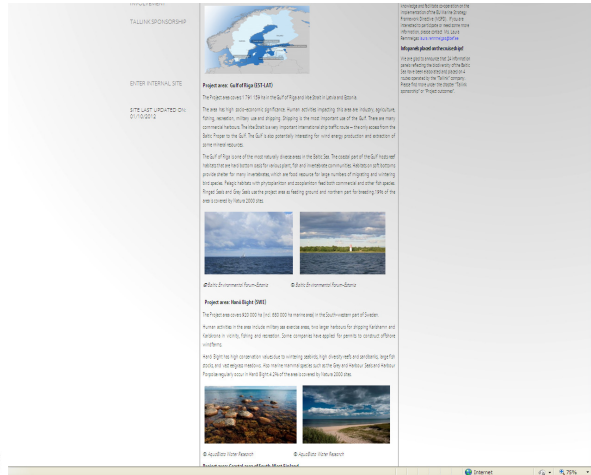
TALLINK SPONSORSHIP

ENTER INTERNAL SITE

SITE LAST UPDATED ON: 01/10/2012

Project area: Gulf of Riga (EST-LAT)

The Project area covers 1 761 154 ha in the Gulf of Riga and Irbe Strait in Latvia and Estonia.

The area has high socio-economic significance. Human activities impacting this area are: industry, agriculture, fishing, recreation, military use and shipping. Shipping is the most important use of the Gulf. There are many commercial harbours. The Irbe Strait is a very important international ship traffic route – the only access from the Baltic Proper to the Gulf. The Gulf is also potentially interesting for wind energy production and extraction of some mineral resources.

The Gulf of Riga is one of the most naturally diverse areas in the Baltic Sea. The coastal part of the Gulf holds reef habitats that are hard bottom sea floor with rich plant, fish and invertebrate communities. Areas with soft bottoms provide shelter for many invertebrates, which are food resource for large numbers of migrating and wintering bird species. Pelagic habitats with phytoplankton and zooplankton feed both commercial and other fish species. Ringed Seals and Grey Seals use the project area as feeding ground and northern part for breeding. 74% of the area is covered by Natura 2000 sites.

© Baltic Environmental Forum-Estonia © Baltic Environmental Forum-Estonia

Project area: Hanö Bight (SWE)

The Project area covers 920 000 ha (incl. 880 000 ha marine area) in the South-eastern part of Sweden.

Human activities in the area include military use exercise areas, two larger harbours for shipping Karlshamn and Karlskrona in vicinity, fishing, and recreation. Some companies have applied for permits to construct offshore windfarms.

Hanö Bight has high conservation values due to wintering seabirds, high diversity reefs and sandbanks, large fish stocks, and vast eelgrass meadows. Also marine mammal species such as the Grey and Harbour Seals and Harbour Porpoise regularly occur in Hanö Bight. 24% of the area is covered by Natura 2000 sites.

© AquaBiota Water Research © AquaBiota Water Research

knowledge and facilitate cooperation on the implementation of the EU Marine Strategy Framework Directive (MSFD). If you are interested to participate or need some more information, please contact: Ms. Laura Remmelgas laura.remmelgas@bef.ee

Info panels placed on the cruise ships!

We are glad to announce that 24 information panels reflecting the biodiversity of the Baltic Sea have been successfully placed on 4 cruises operated by the "Tallink" company. Please find more under the chapter "Tallink sponsorship" or "Project outcomes".

Internet 75%